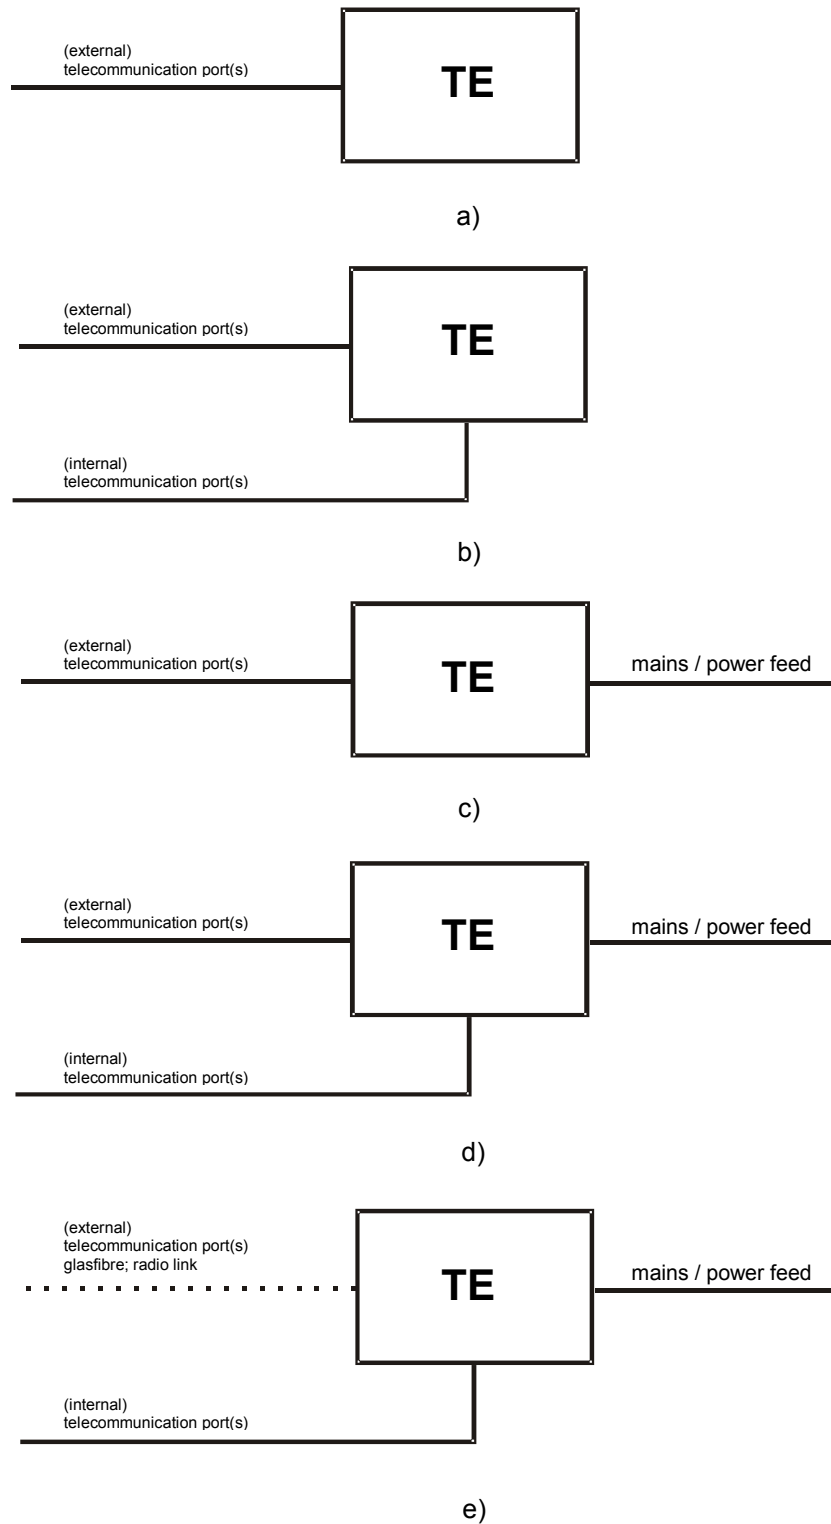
(external)
telecommunication port(s)

TE

a)

(external)
telecommunication port(s)

TE

(internal)
telecommunication port(s)

b)

(external)
telecommunication port(s)

TE

mains / power feed

c)

(external)
telecommunication port(s)

TE

mains / power feed

(internal)
telecommunication port(s)

d)

(external)
telecommunication port(s)
glasfibre; radio link

TE

mains / power feed

(internal)
telecommunication port(s)

e)